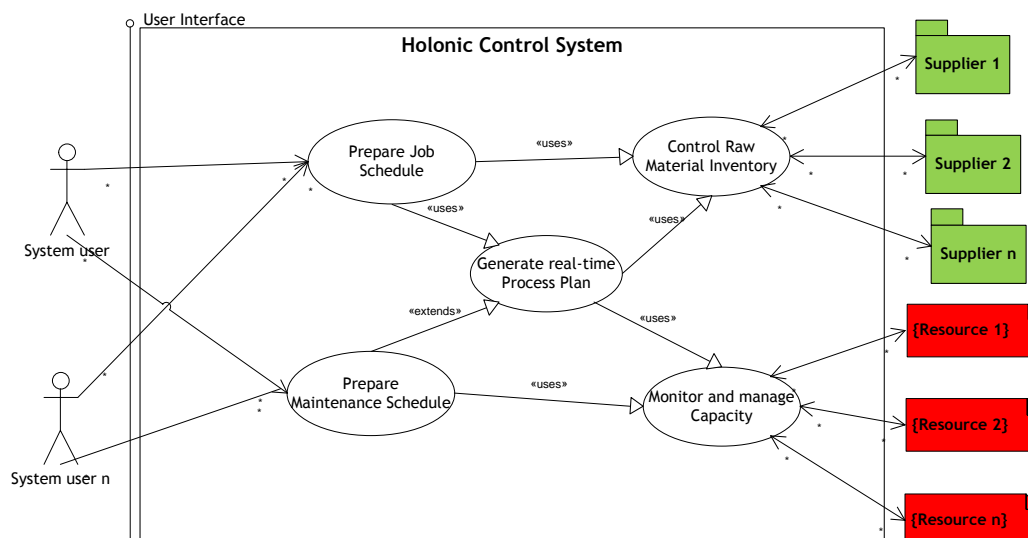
User Interface

Holonic Control System

Supplier 1

Supplier 2

Supplier n

System user

System user n

Prepare Job Schedule

«uses»

Control Raw Material Inventory

«uses»

«uses»

Generate real-time Process Plan

«extends»

«uses»

Prepare Maintenance Schedule

«uses»

Monitor and manage Capacity

{Resource 1}

{Resource 2}

{Resource n}

*
*
*
*
*
*
*
*
*
*
*
*
*
*
*
*
*
*
*
*